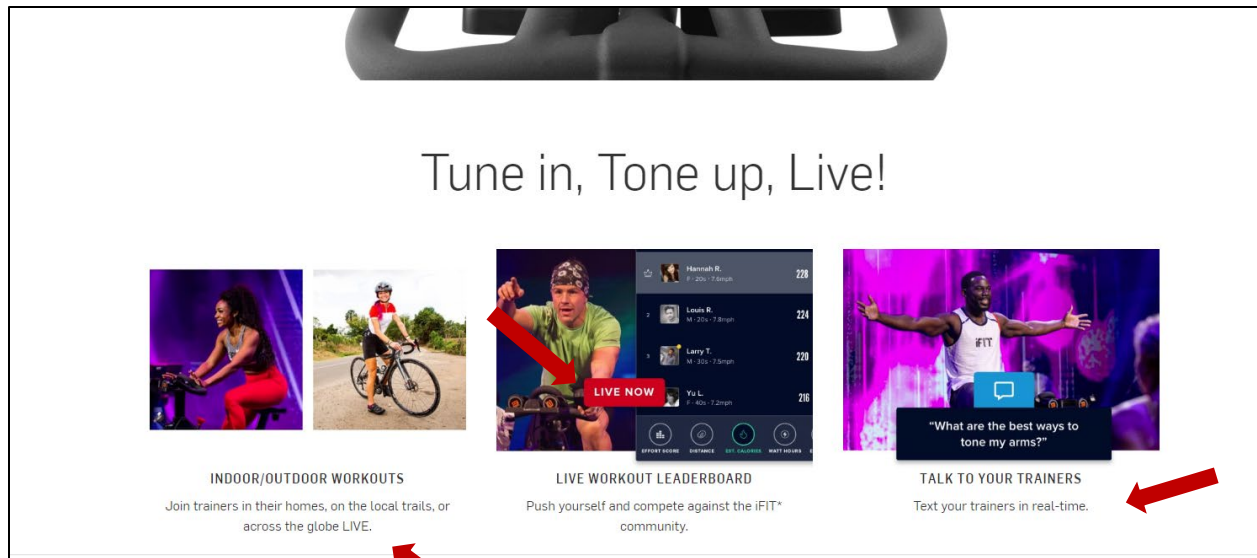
Tune in, Tone up, Live!

Hannah R.
F · 20s · 7.8mph
228

2
Louis R.
M · 20s · 7.8mph
224

3
Larry T.
M · 30s · 7.5mph
220

Yu L.
F · 40s · 7.2mph
216

LIVE NOW

EFFORT SCORE
DISTANCE
EST. CALORIES
WATT HOURS

iFIT

"What are the best ways to tone my arms?"

INDOOR/OUTDOOR WORKOUTS

Join trainers in their homes, on the local trails, or across the globe LIVE.

LIVE WORKOUT LEADERBOARD

Push yourself and compete against the iFIT* community.

TALK TO YOUR TRAINERS

Text your trainers in real-time.